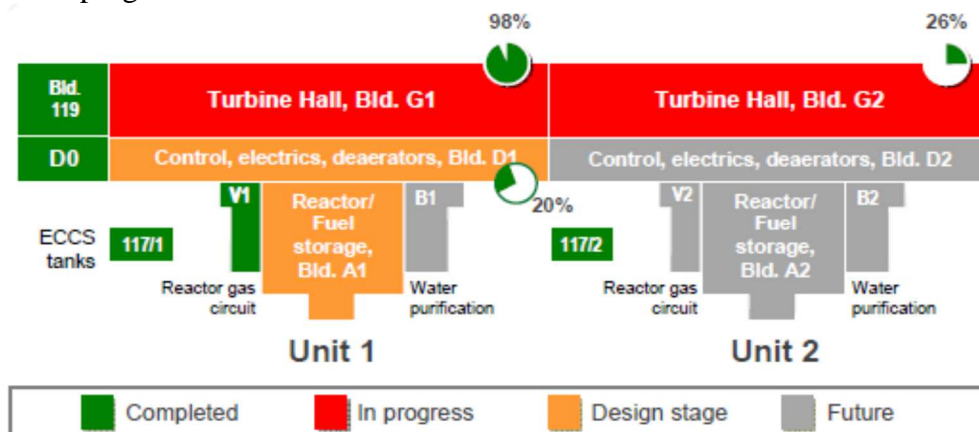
98%

26%

Bld. 119

Turbine Hall, Bld. G1

Turbine Hall, Bld. G2

D0

Control, electrics, deaerators, Bld. D1

Control, electrics, deaerators, Bld. D2

20%

ECCS tanks

117/1

V1

Reactor/ Fuel storage, Bld. A1

B1

117/2

V2

Reactor/ Fuel storage, Bld. A2

B2

Reactor gas circuit

Water purification

Reactor gas circuit

Water purification

Unit 1

Unit 2

Completed

In progress

Design stage

Future